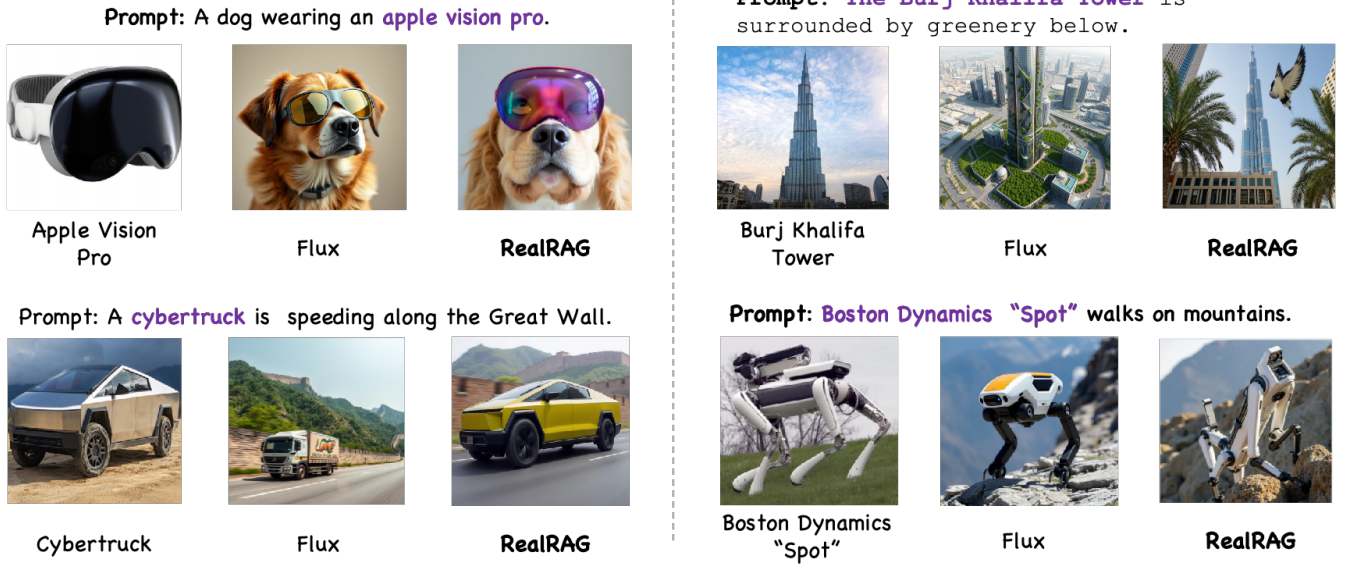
Prompt: A dog wearing an apple vision pro.

Apple Vision Pro

Flux

RealRAG

Prompt: A cybertruck is speeding along the Great Wall.

Cybertruck

Flux

RealRAG

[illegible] surrounded by greenery below.

Burj Khalifa Tower

Flux

RealRAG

Prompt: Boston Dynamics "Spot" walks on mountains.

Boston Dynamics "Spot"

Flux

RealRAG